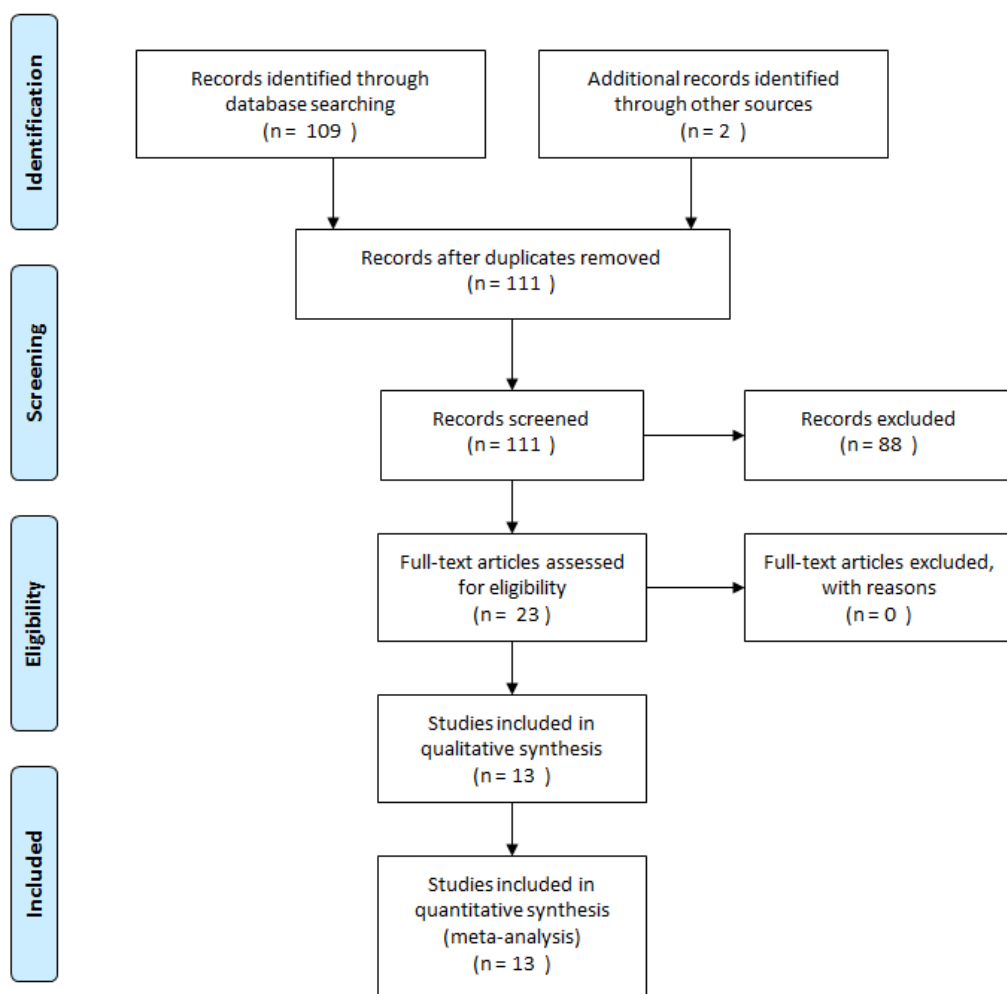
Identification

Records identified through database searching
(n = 109 )

Additional records identified through other sources
(n = 2 )

Screening

Records after duplicates removed
(n = 111 )

Records screened
(n = 111 )

Records excluded
(n = 88 )

Eligibility

Full-text articles assessed for eligibility
(n = 23 )

Full-text articles excluded, with reasons
(n = 0 )

Included

Studies included in qualitative synthesis
(n = 13 )

Studies included in quantitative synthesis (meta-analysis)
(n = 13 )